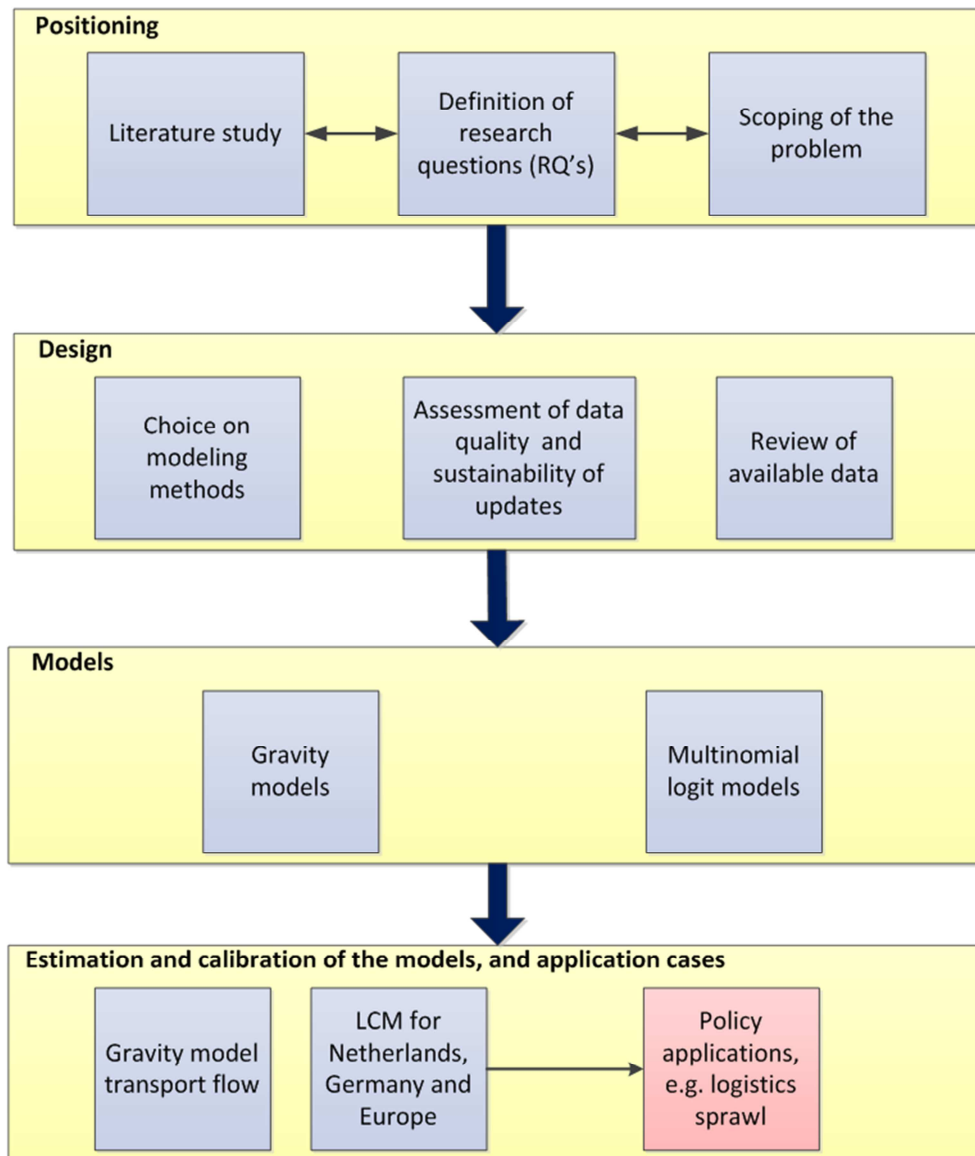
Positioning

Literature study

Definition of research questions (RQ's)

Scoping of the problem

Design

Choice on modeling methods

Assessment of data quality and sustainability of updates

Review of available data

Models

Gravity models

Multinomial logit models

Estimation and calibration of the models, and application cases

Gravity model transport flow

LCM for Netherlands, Germany and Europe

Policy applications, e.g. logistics sprawl